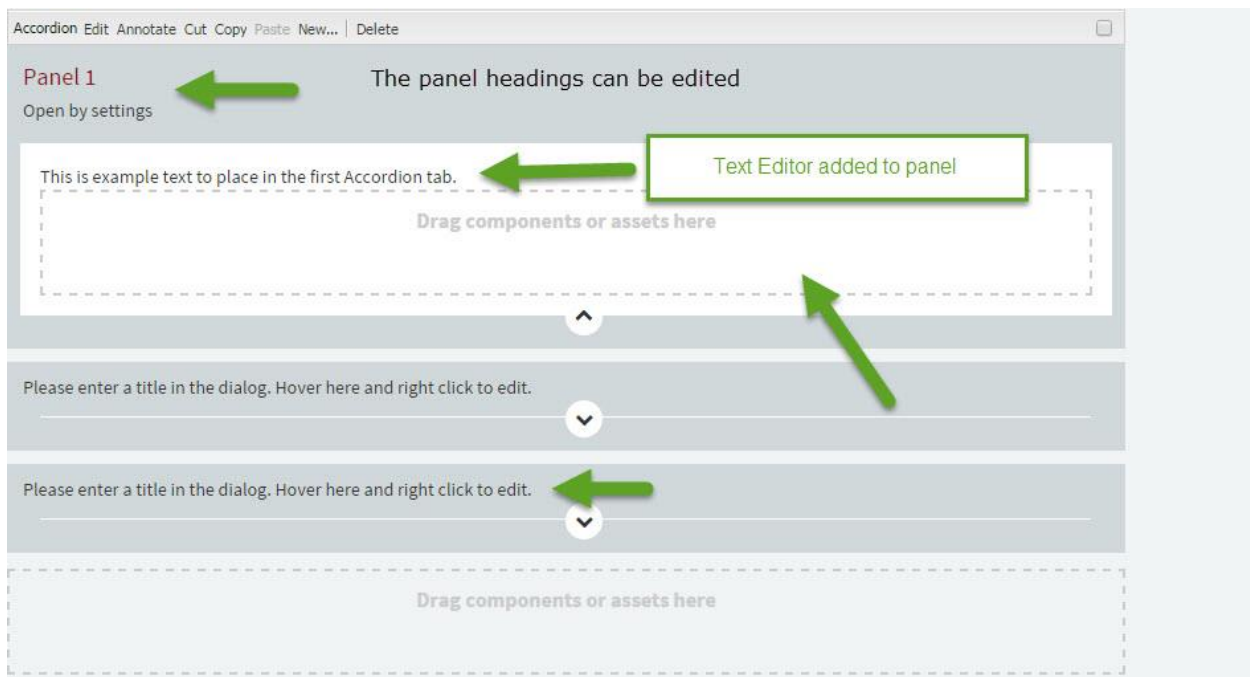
Accordion Edit Annotate Cut Copy Paste New... | Delete

Panel 1

Open by settings

The panel headings can be edited

This is example text to place in the first Accordion tab.

Text Editor added to panel

Drag components or assets here

Please enter a title in the dialog. Hover here and right click to edit.

Please enter a title in the dialog. Hover here and right click to edit.

Drag components or assets here